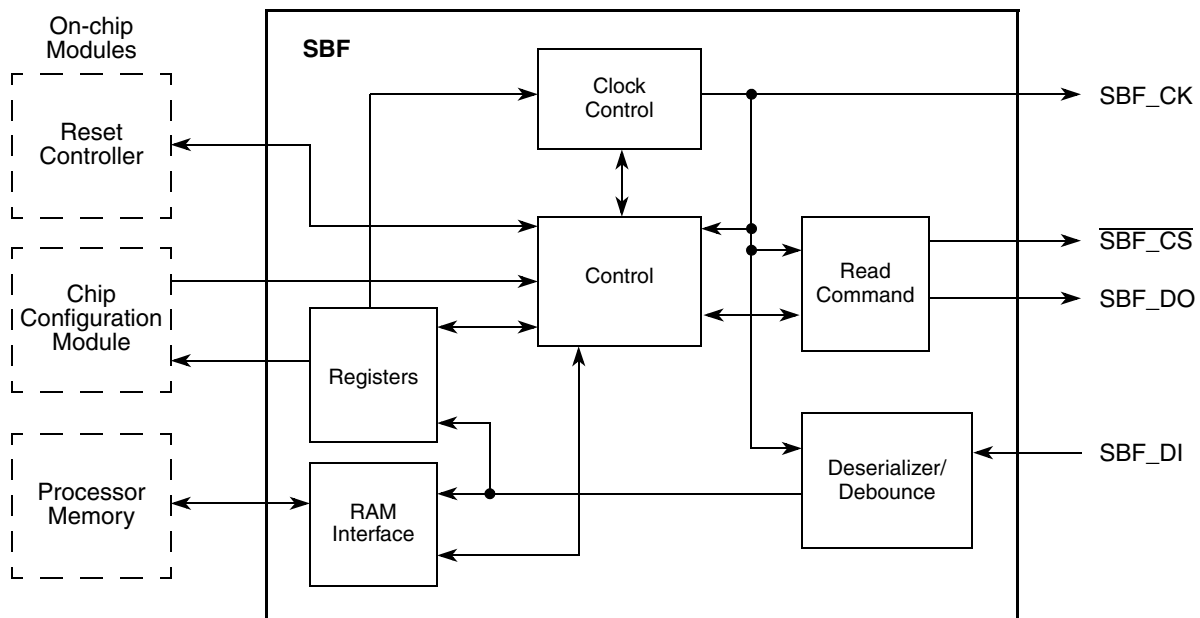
On-chip Modules

Reset Controller

Chip Configuration Module

Processor Memory

SBF

Clock Control

Control

Registers

RAM Interface

Read Command

Deserializer/ Debounce

SBF_CK

$\overline{\text{SBF\_CS}}$

SBF_DO

SBF_DI